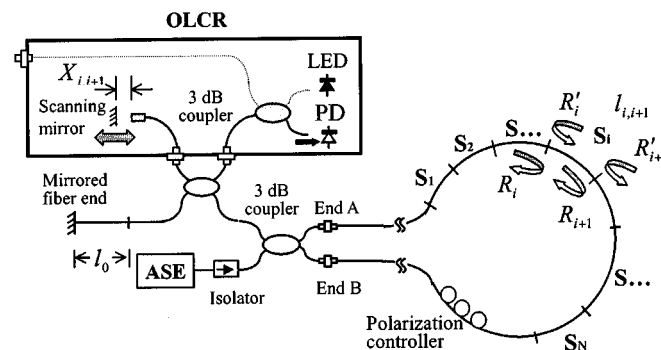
OLCR

$X_{i\,i+1}$

Scanning mirror

3 dB coupler

LED

PD

Mirrored fiber end

3 dB coupler

End A

End B

$l_0$

ASE

Isolator

Polarization controller

$S_1$

$S_2$

S...

$S_i$

$R_i'$

$l_{i,i+1}$

$R_{i+}'$

$R_i$

$R_{i+1}$

S...

$S_N$